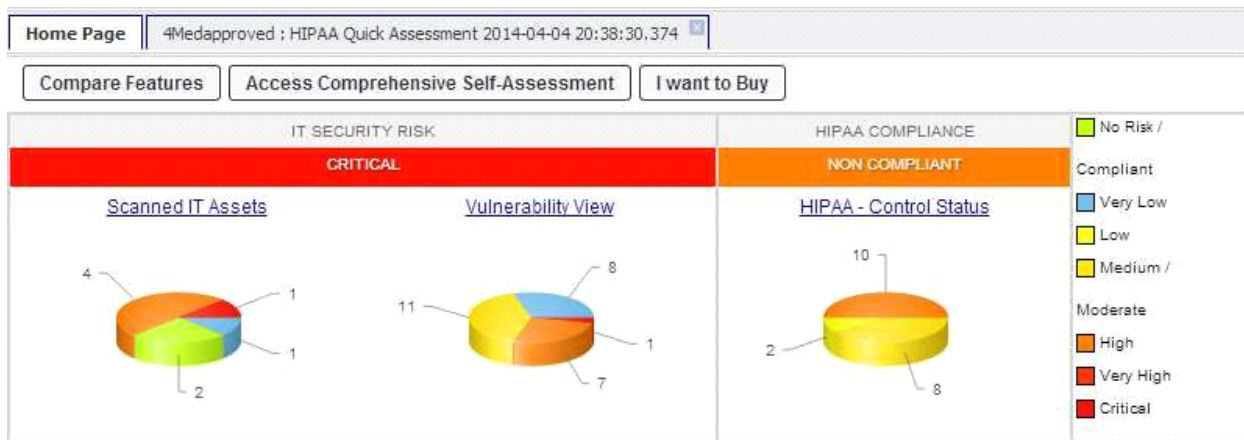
Home Page | 4Medapproved : HIPAA Quick Assessment 2014-04-04 20:38:30.374

Compare Features | Access Comprehensive Self-Assessment | I want to Buy

IT SECURITY RISK

CRITICAL

Scanned IT Assets

4
1
1
2

Vulnerability View

8
11
1
7

HIPAA COMPLIANCE

NON COMPLIANT

HIPAA - Control Status

10
2
8

No Risk / Compliant
Very Low
Low
Medium / Moderate
High
Very High
Critical